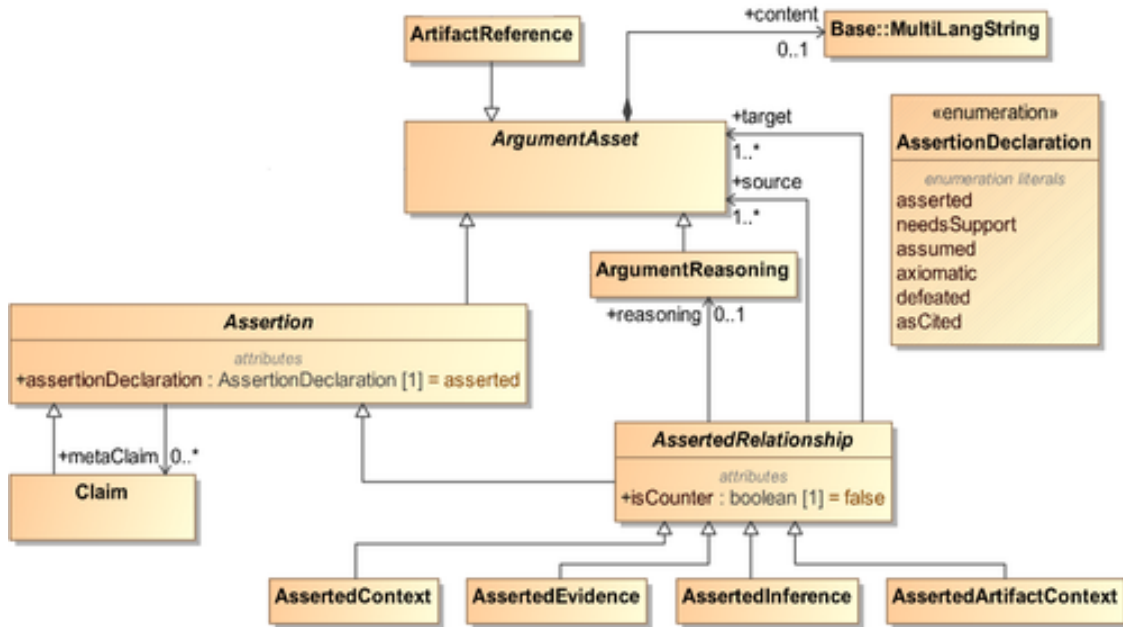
ArtifactReference

+content

0..1

Base::MultiLangString

+target

ArgumentAsset

1..*

+source

1..*

«enumeration»
AssertionDeclaration

enumeration literals
asserted
needsSupport
assumed
axiomatic
defeated
asCited

ArgumentReasoning

+reasoning 0..1

Assertion

attributes
+assertionDeclaration : AssertionDeclaration [1] = asserted

+metaClaim 0..*

Claim

AssertedRelationship

attributes
+isCounter : boolean [1] = false

AssertedContext

AssertedEvidence

AssertedInference

AssertedArtifactContext